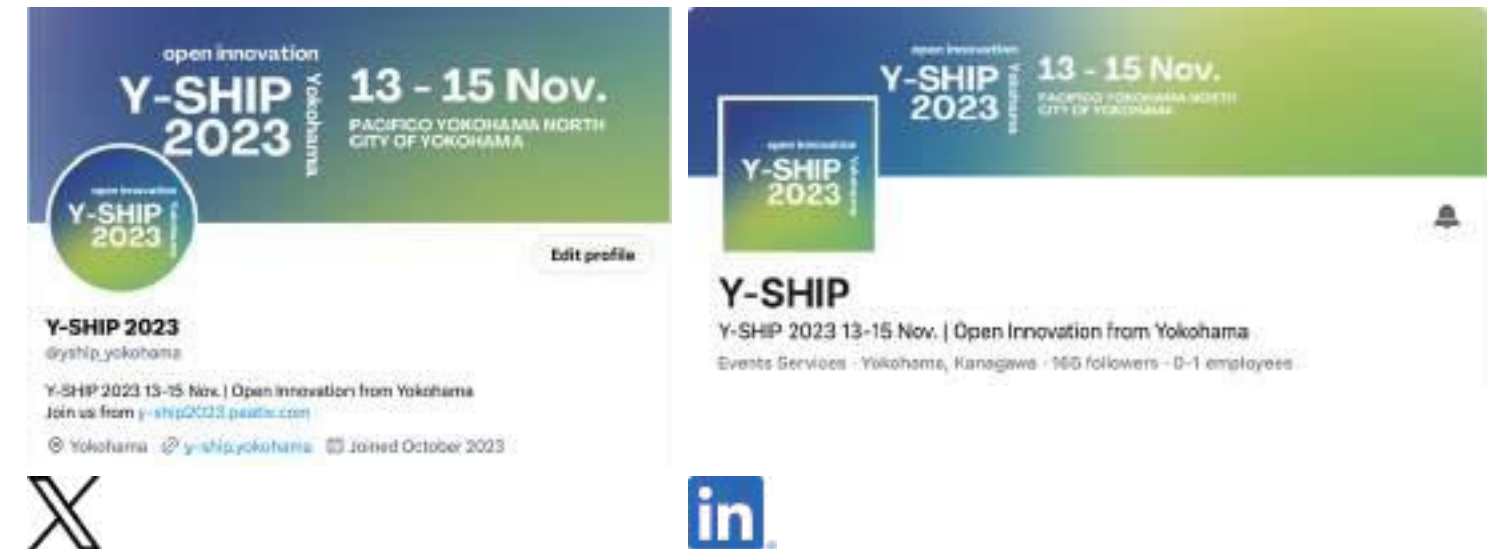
open innovation
Y-SHIP 2023 Yokohama
13 - 15 Nov.
PACIFICO YOKOHAMA NORTH
CITY OF YOKOHAMA

open innovation
Y-SHIP 2023 Yokohama

Edit profile

Y-SHIP 2023
@yship_yokohama

Y-SHIP 2023 13-15 Nov. | Open innovation from Yokohama
Join us from y-ship2023.peatix.com

Yokohama y-ship.yokohama Joined October 2023

open innovation
Y-SHIP 2023 Yokohama
13 - 15 Nov.
PACIFICO YOKOHAMA NORTH
CITY OF YOKOHAMA

open innovation
Y-SHIP 2023 Yokohama

Y-SHIP
Y-SHIP 2023 13-15 Nov. | Open Innovation from Yokohama
Events Services · Yokohama, Kanagawa · 165 followers · 0-1 employees

in